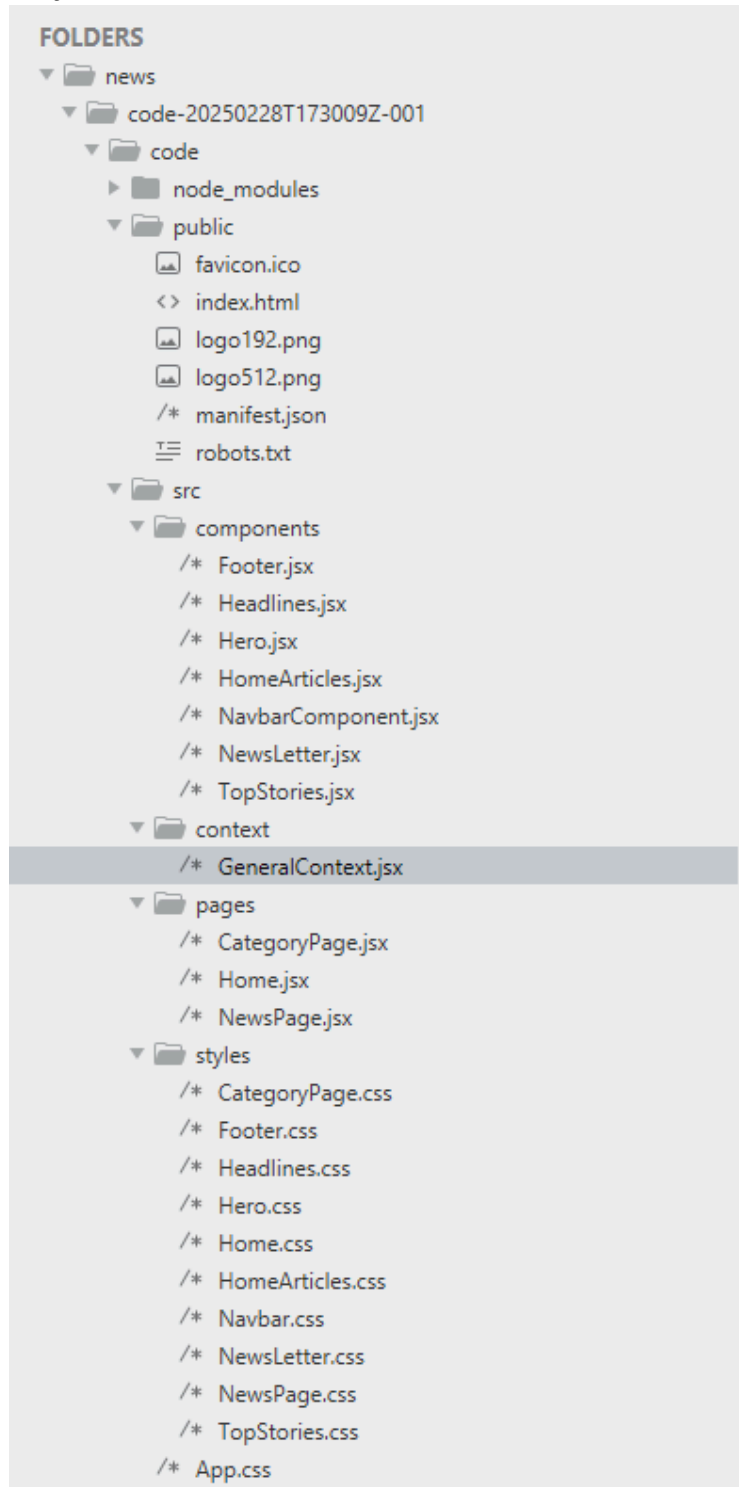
FOLDERS
news
code-20250228T173009Z-001
code
node_modules
public
favicon.ico
<> index.html
logo192.png
logo512.png
/* manifest.json
robots.txt
src
components
/* Footer.jsx
/* Headlines.jsx
/* Hero.jsx
/* HomeArticles.jsx
/* NavbarComponent.jsx
/* NewsLetter.jsx
/* TopStories.jsx
context
/* GeneralContext.jsx
pages
/* CategoryPage.jsx
/* Home.jsx
/* NewsPage.jsx
styles
/* CategoryPage.css
/* Footer.css
/* Headlines.css
/* Hero.css
/* Home.css
/* HomeArticles.css
/* Navbar.css
/* NewsLetter.css
/* NewsPage.css
/* TopStories.css
/* App.css